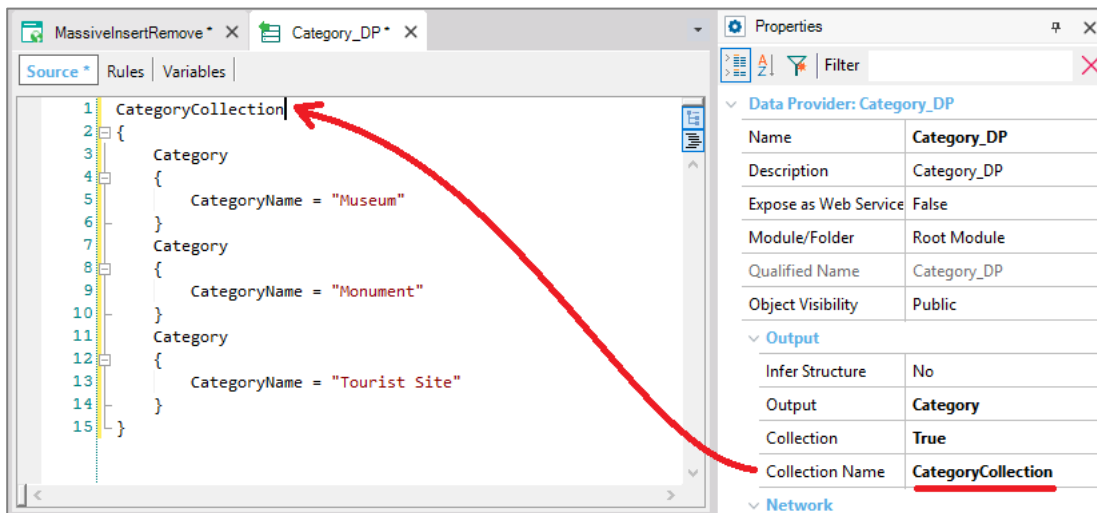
MassiveInsertRemove * ✕ Category_DP * ✕

Source * | Rules | Variables

1 CategoryCollection
2 {
3 Category
4 {
5 CategoryName = "Museum"
6 }
7 Category
8 {
9 CategoryName = "Monument"
10 }
11 Category
12 {
13 CategoryName = "Tourist Site"
14 }
15 }

Properties

Filter

Data Provider: Category_DP

| | |
|---|---|
| Name | Category_DP |
| Description | Category_DP |
| Expose as Web Service | False |
| Module/Folder | Root Module |
| Qualified Name | Category_DP |
| Object Visibility | Public |

Output

| | |
|---|---|
| Infer Structure | No |
| Output | Category |
| Collection | True |
| Collection Name | CategoryCollection |

Network